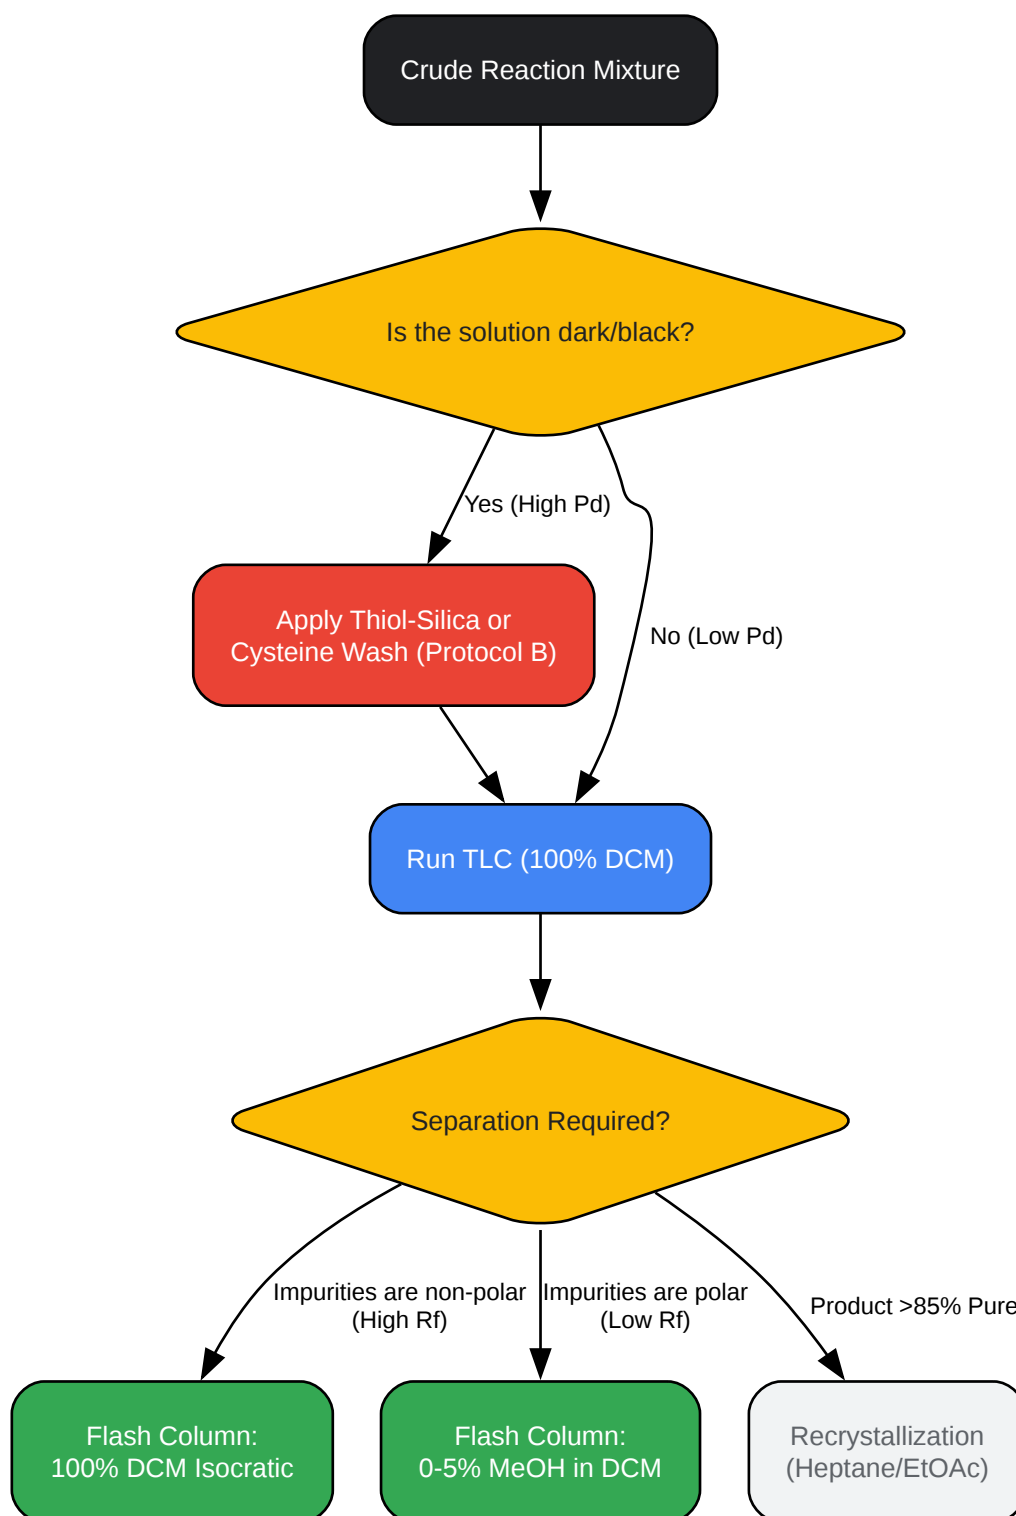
Crude Reaction Mixture

Is the solution dark/black?

Yes (High Pd)

No (Low Pd)

Apply Thiol-Silica or Cysteine Wash (Protocol B)

Run TLC (100% DCM)

Separation Required?

Impurities are non-polar (High Rf)

Impurities are polar (Low Rf)

Product >85% Pure

Flash Column: 100% DCM Isocratic

Flash Column: 0-5% MeOH in DCM

Recrystallization (Heptane/EtOAc)